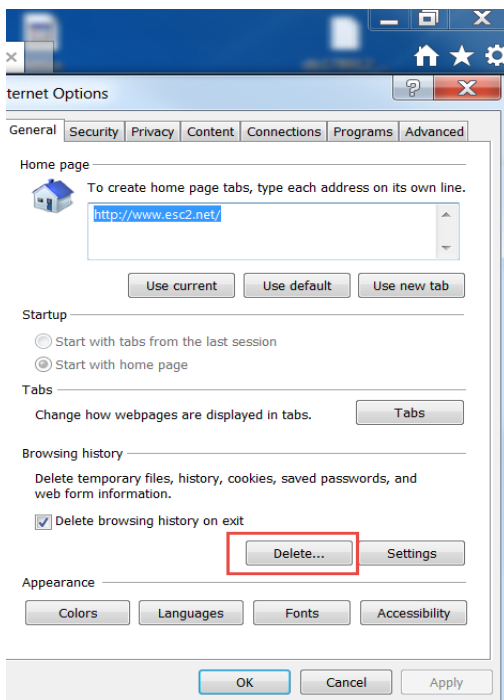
ternet Options

General | Security | Privacy | Content | Connections | Programs | Advanced

Home page

To create home page tabs, type each address on its own line.

http://www.esc2.net/

Use current | Use default | Use new tab

Startup

Start with tabs from the last session

Start with home page

Tabs

Change how webpages are displayed in tabs.

Tabs

Browsing history

Delete temporary files, history, cookies, saved passwords, and web form information.

Delete browsing history on exit

Delete... | Settings

Appearance

Colors | Languages | Fonts | Accessibility

OK | Cancel | Apply